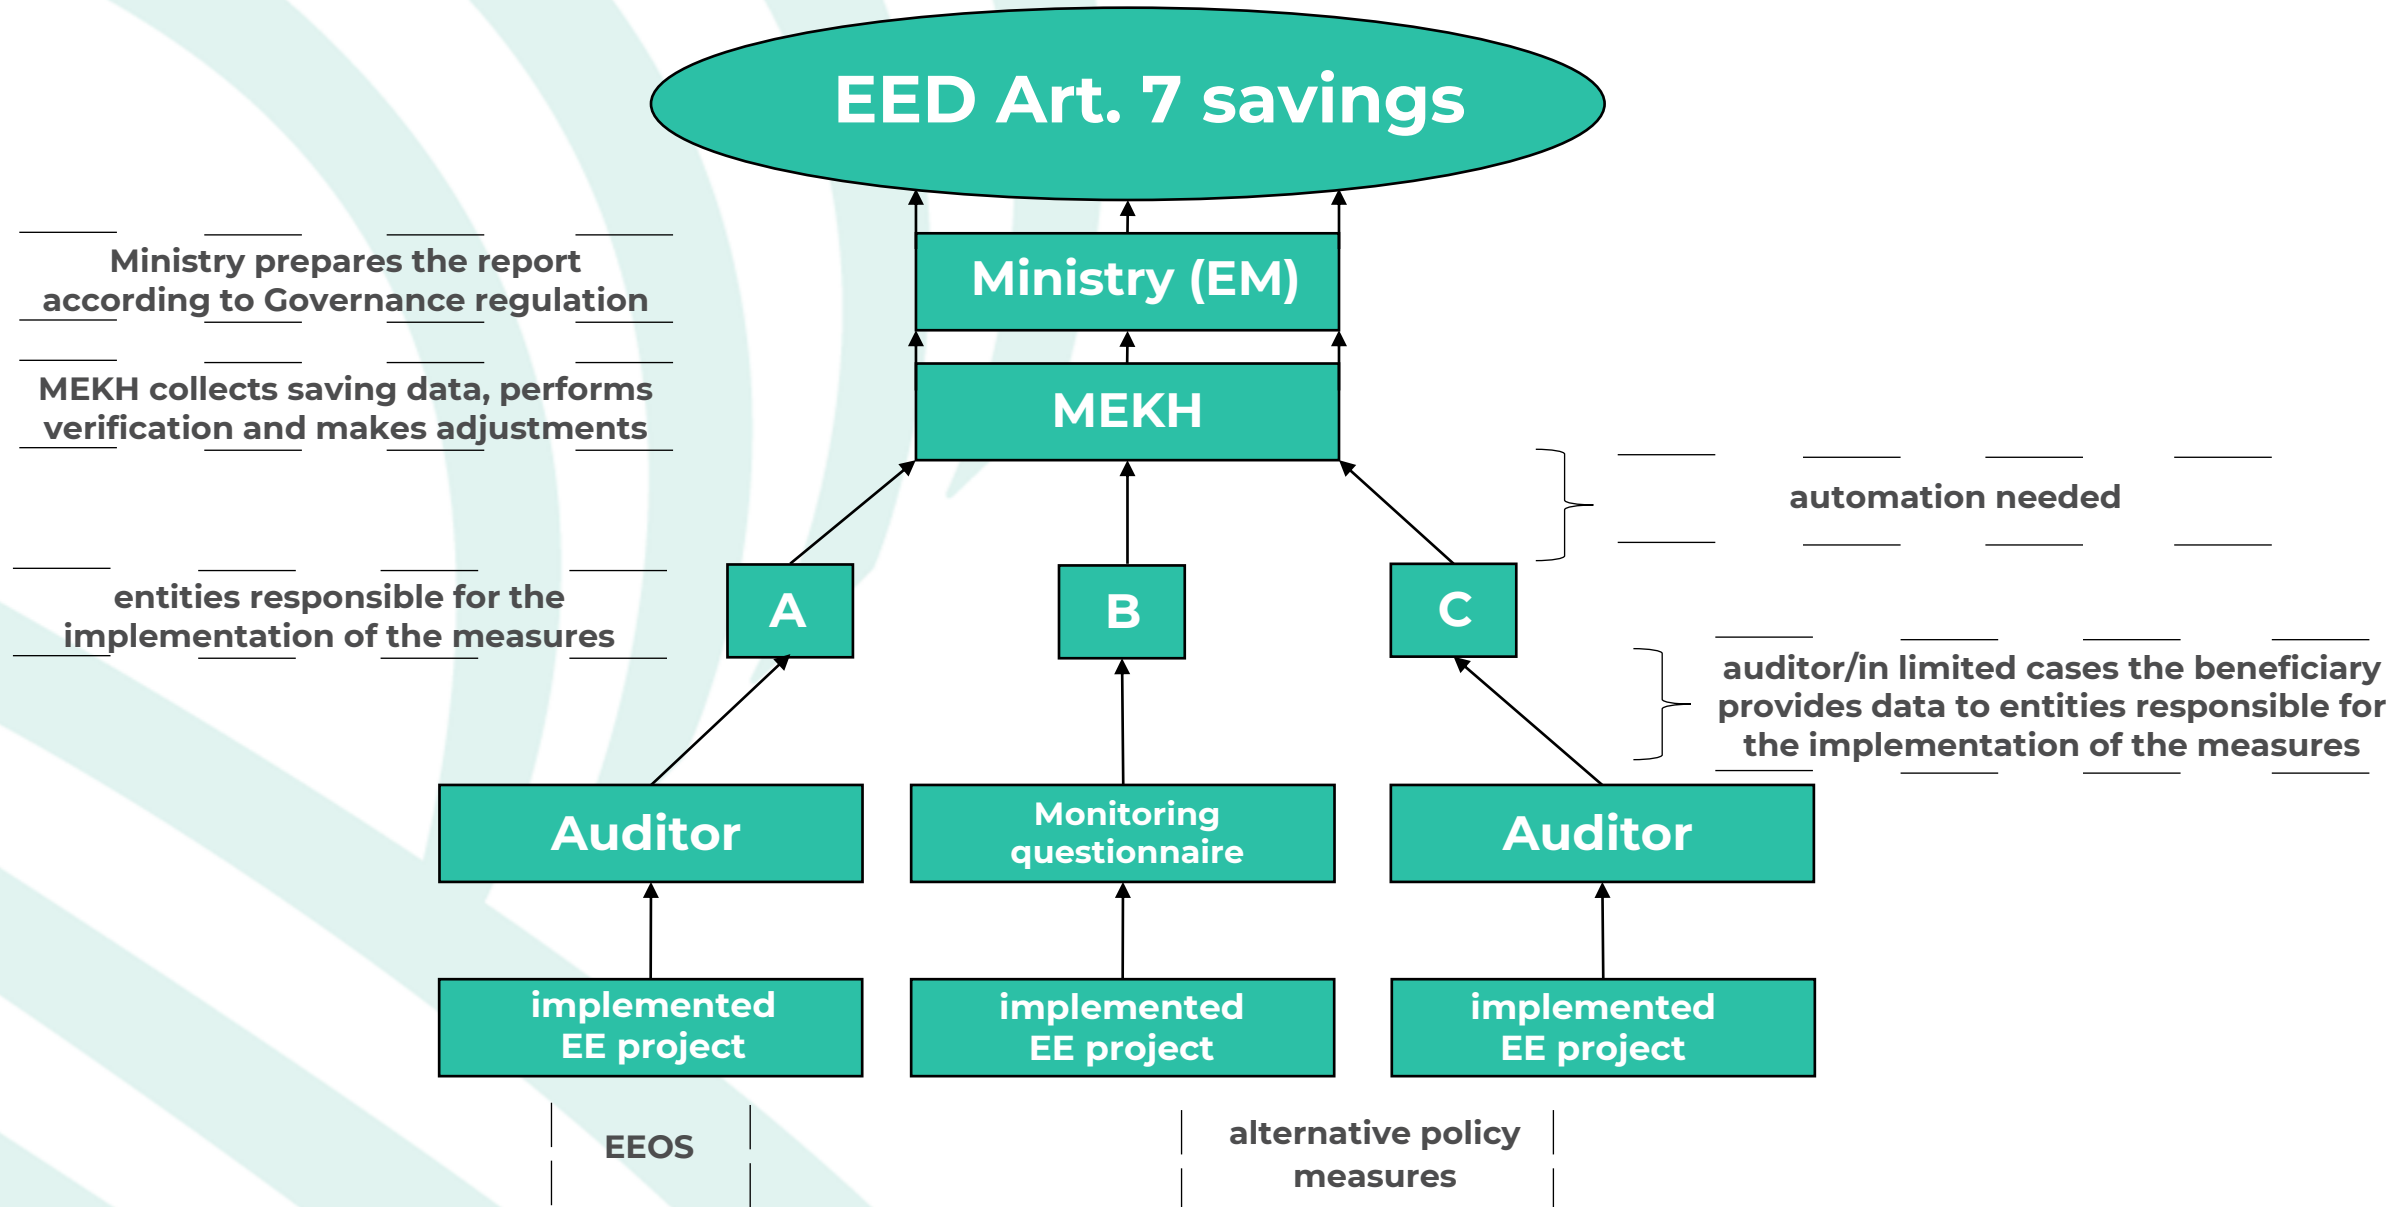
EED Art. 7 savings

Ministry prepares the report according to Governance regulation

Ministry (EM)

MEKH collects saving data, performs verification and makes adjustments

MEKH

automation needed

entities responsible for the implementation of the measures

A

B

C

auditor/in limited cases the beneficiary provides data to entities responsible for the implementation of the measures

Auditor

Monitoring questionnaire

Auditor

implemented EE project

implemented EE project

implemented EE project

EEOS

alternative policy measures